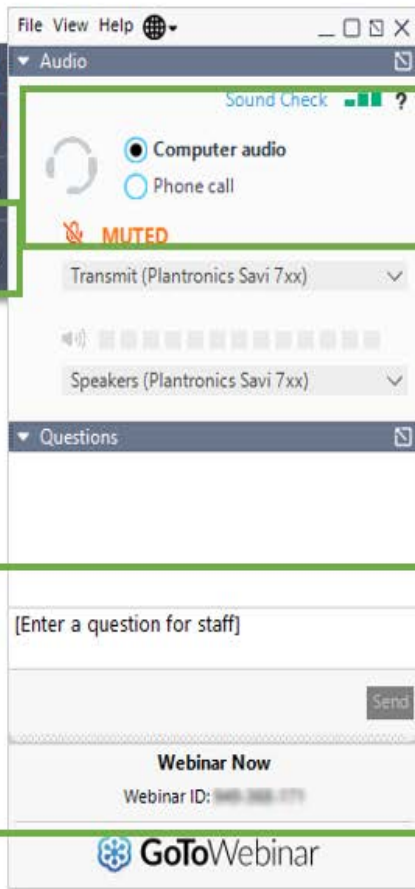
File View Help

Audio

Sound Check ?

Computer audio

Phone call

MUTED

Transmit (Plantronics Savi 7xx)

Speakers (Plantronics Savi 7xx)

Questions

[Enter a question for staff]

Send

Webinar Now

Webinar ID: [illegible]

GoToWebinar